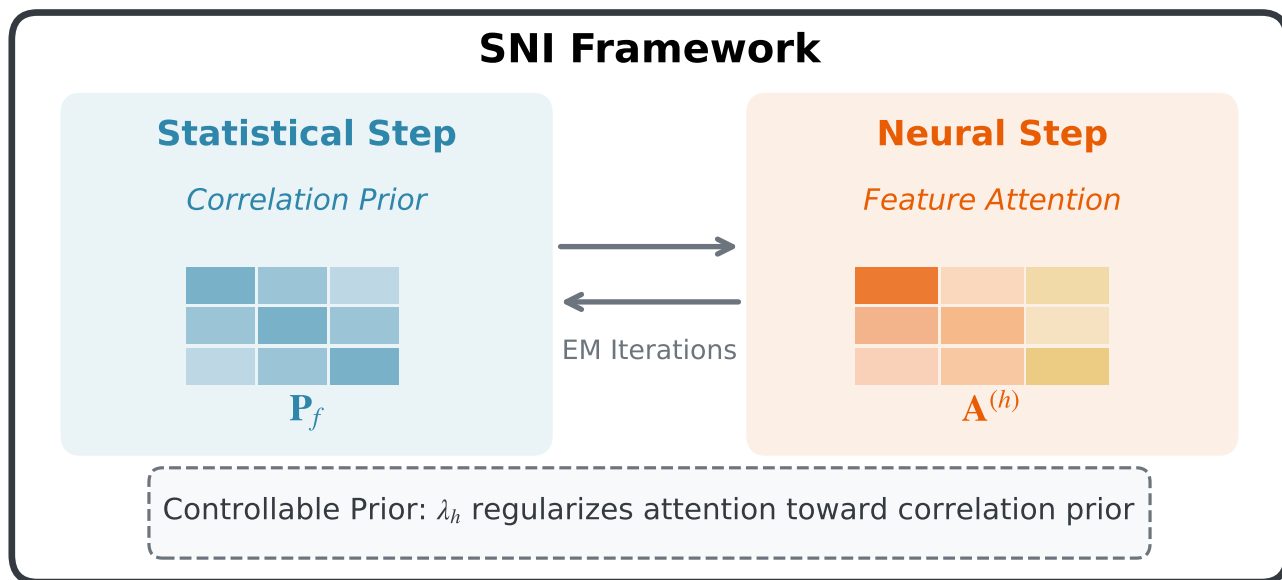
SNI Framework

Statistical Step

Correlation Prior

$\mathbf{P}_f$

EM Iterations

Neural Step

Feature Attention

$\mathbf{A}^{(h)}$

Controllable Prior: $\lambda_h$ regularizes attention toward correlation prior